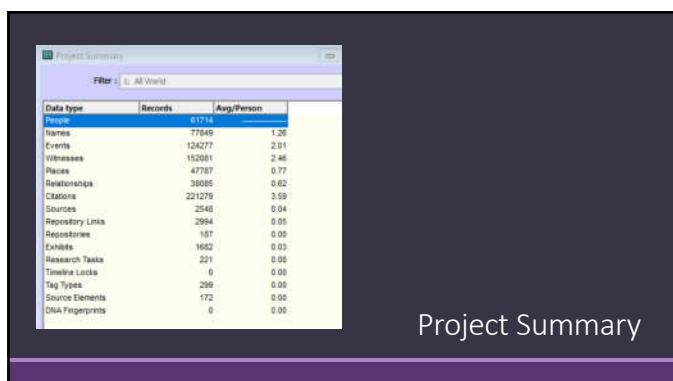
Project Summary

Filter : 1: All World

| Data type | Records | Avg/Person |
|---|---|---|
| People | 61714 | ——— |
| Names | 77849 | 1.26 |
| Events | 124277 | 2.01 |
| Witnesses | 152081 | 2.46 |
| Places | 47787 | 0.77 |
| Relationships | 38085 | 0.62 |
| Citations | 221279 | 3.59 |
| Sources | 2548 | 0.04 |
| Repository Links | 2994 | 0.05 |
| Repositories | 187 | 0.00 |
| Exhibits | 1682 | 0.03 |
| Research Tasks | 221 | 0.00 |
| Timeline Locks | 0 | 0.00 |
| Tag Types | 299 | 0.00 |
| Source Elements | 172 | 0.00 |
| DNA Fingerprints | 0 | 0.00 |

Project Summary